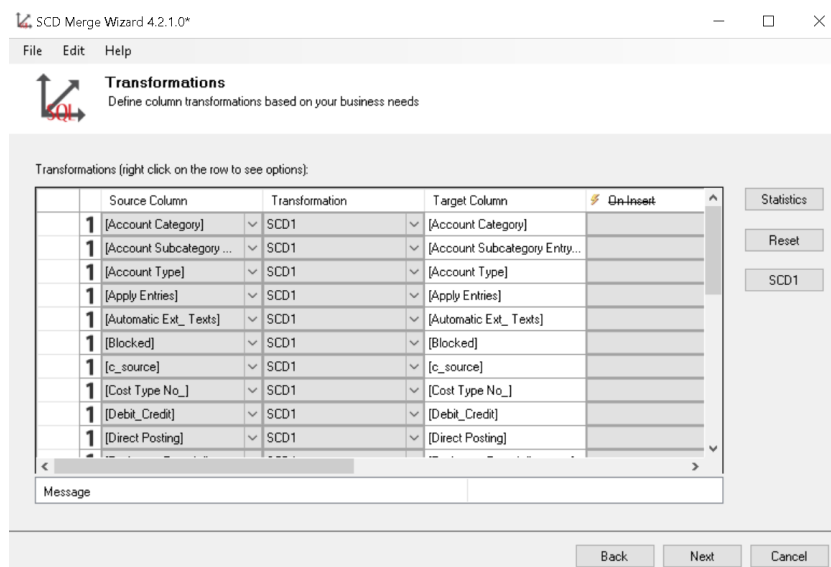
SCD Merge Wizard 4.2.1.0*

File Edit Help

Transformations
Define column transformations based on your business needs

Transformations (right click on the row to see options):

| | | Source Column | Transformation | Target Column | On Insert |
|---|---|---|---|---|---|
| | 1 | [Account Category] | SCD1 | [Account Category] | |
| | 1 | [Account Subcategory ... | SCD1 | [Account Subcategory Entry... | |
| | 1 | [Account Type] | SCD1 | [Account Type] | |
| | 1 | [Apply Entries] | SCD1 | [Apply Entries] | |
| | 1 | [Automatic Ext_ Texts] | SCD1 | [Automatic Ext_ Texts] | |
| | 1 | [Blocked] | SCD1 | [Blocked] | |
| | 1 | [c_source] | SCD1 | [c_source] | |
| | 1 | [Cost Type No_] | SCD1 | [Cost Type No_] | |
| | 1 | [Debit_Credit] | SCD1 | [Debit_Credit] | |
| | 1 | [Direct Posting] | SCD1 | [Direct Posting] | |
| | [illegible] | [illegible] | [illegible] | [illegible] | |

Statistics

Reset

SCD1

Message

Back Next Cancel